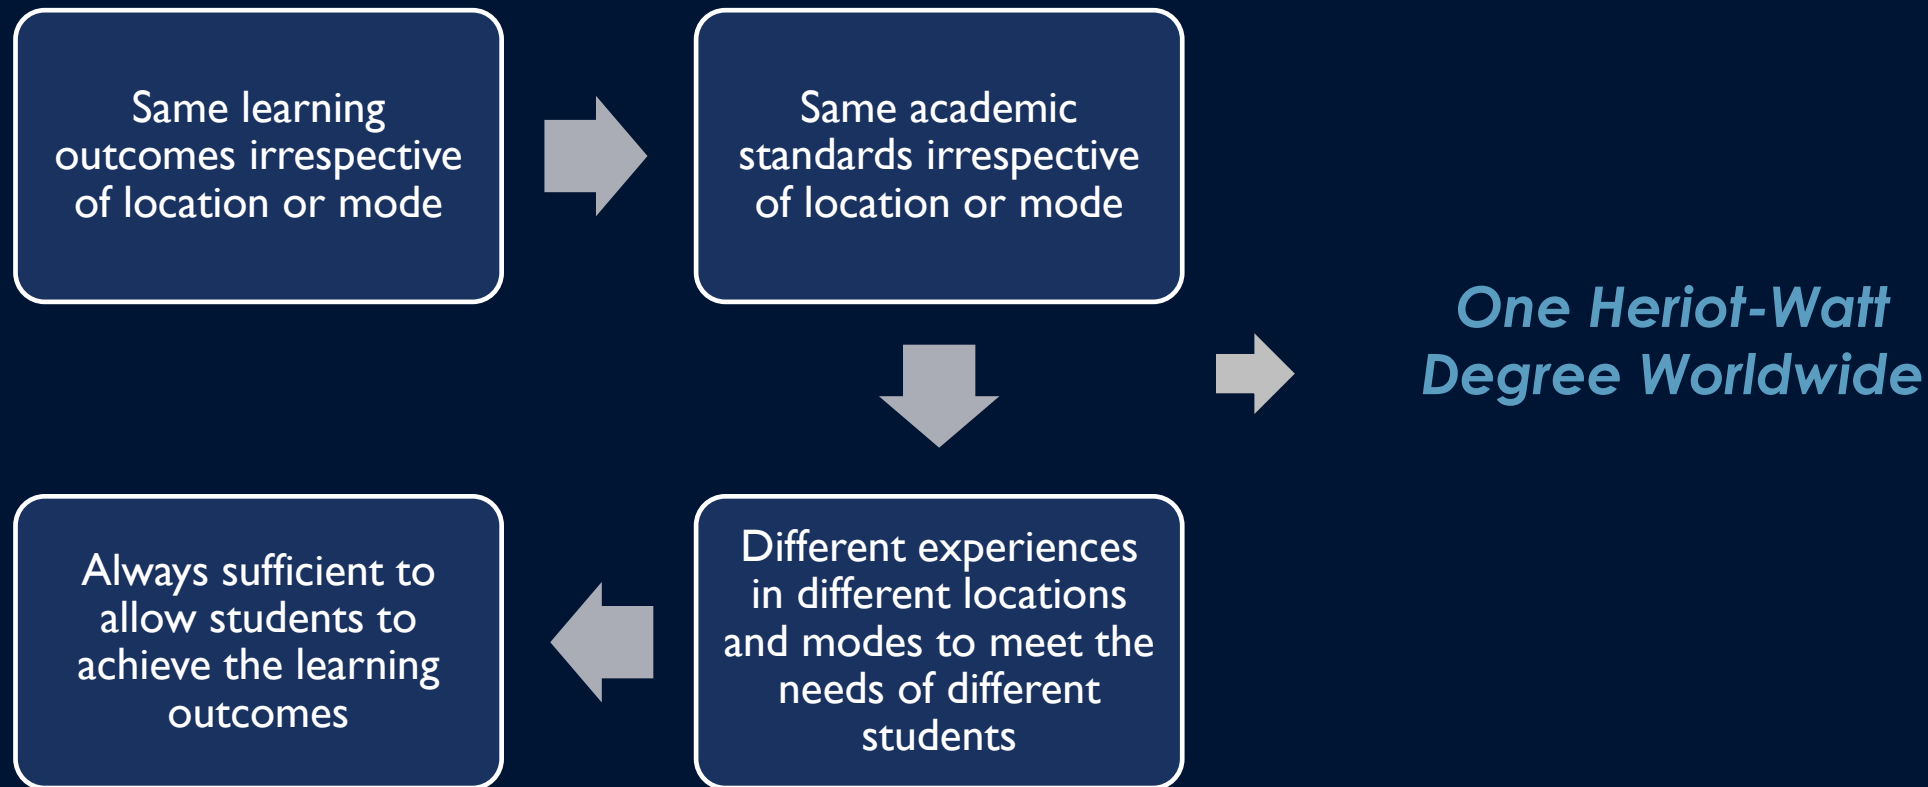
Same learning outcomes irrespective of location or mode

Same academic standards irrespective of location or mode

Different experiences in different locations and modes to meet the needs of different students

Always sufficient to allow students to achieve the learning outcomes

One Heriot-Watt Degree Worldwide